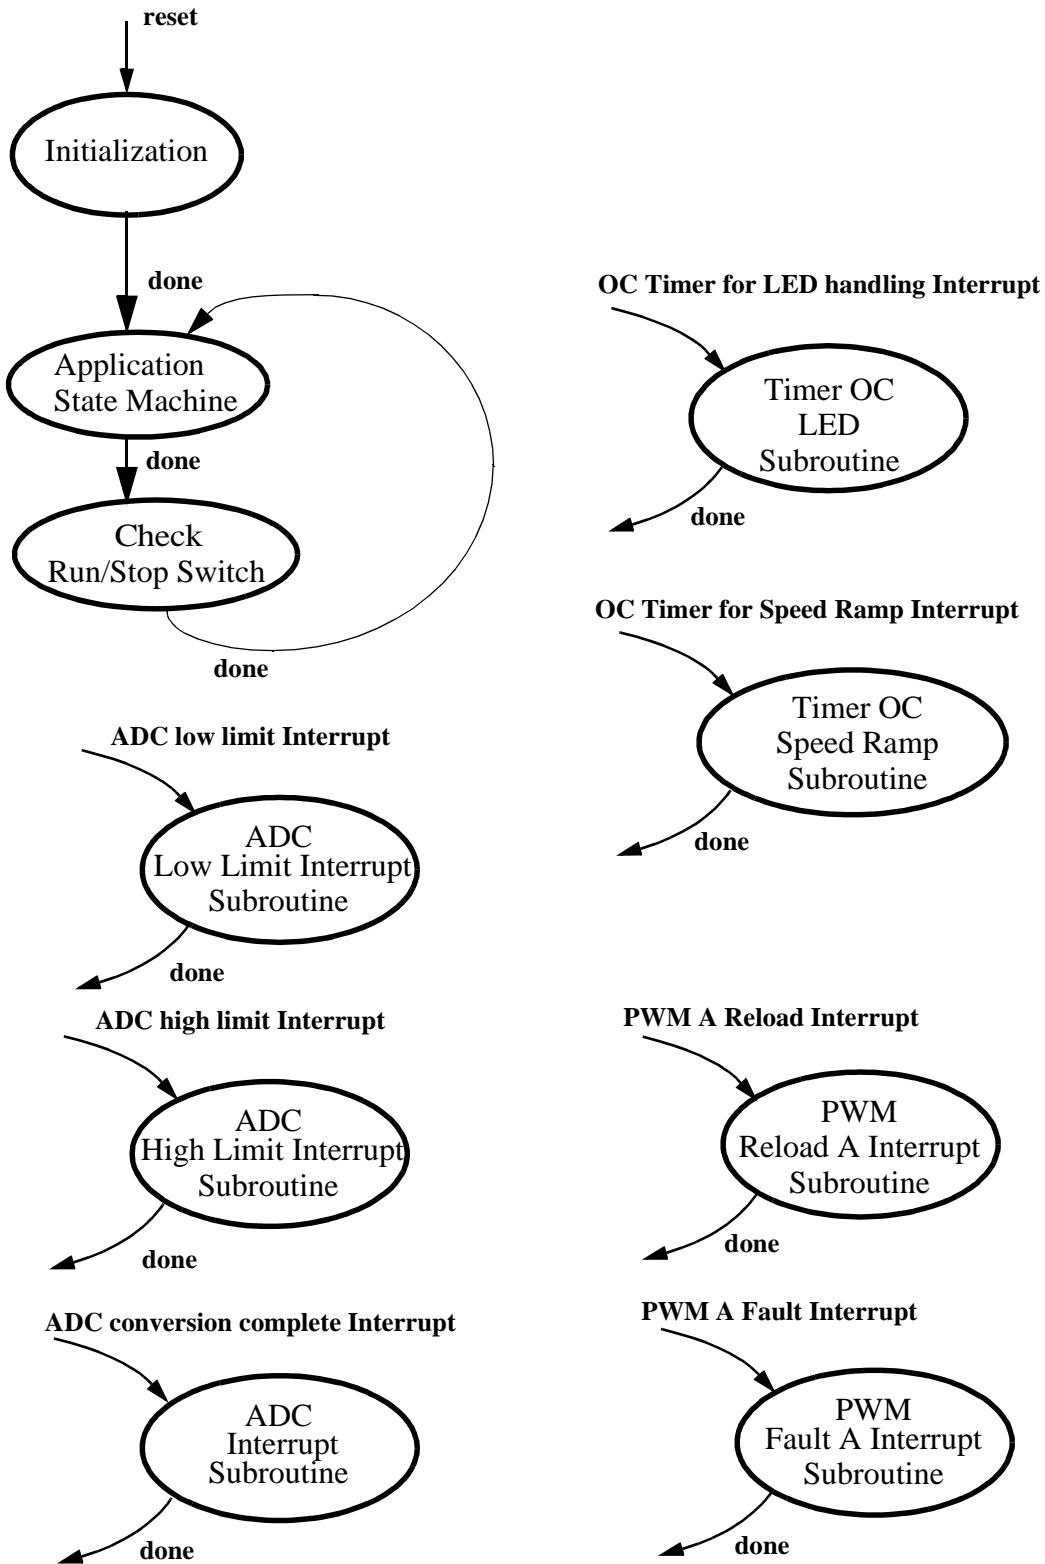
reset

Initialization

done

Application State Machine

done

Check Run/Stop Switch

done

OC Timer for LED handling Interrupt

Timer OC LED Subroutine

done

OC Timer for Speed Ramp Interrupt

Timer OC Speed Ramp Subroutine

done

ADC low limit Interrupt

ADC Low Limit Interrupt Subroutine

done

ADC high limit Interrupt

ADC High Limit Interrupt Subroutine

done

PWM A Reload Interrupt

PWM Reload A Interrupt Subroutine

done

ADC conversion complete Interrupt

ADC Interrupt Subroutine

done

PWM A Fault Interrupt

PWM Fault A Interrupt Subroutine

done